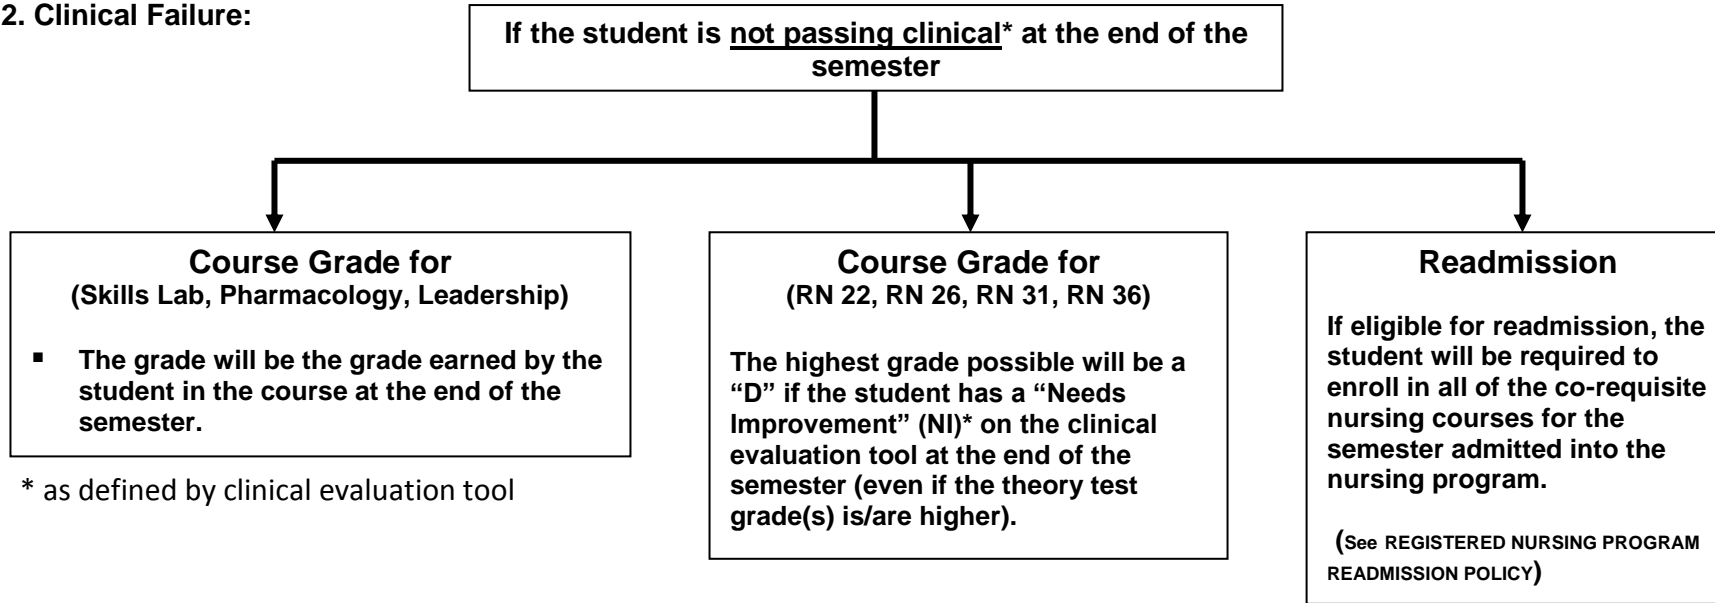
2. Clinical Failure:

If the student is not passing clinical* at the end of the semester

Course Grade for
(Skills Lab, Pharmacology, Leadership)

- The grade will be the grade earned by the student in the course at the end of the semester.

* as defined by clinical evaluation tool

Course Grade for
(RN 22, RN 26, RN 31, RN 36)

The highest grade possible will be a "D" if the student has a "Needs Improvement" (NI)* on the clinical evaluation tool at the end of the semester (even if the theory test grade(s) is/are higher).

Readmission

If eligible for readmission, the student will be required to enroll in all of the co-requisite nursing courses for the semester admitted into the nursing program.

(See REGISTERED NURSING PROGRAM READMISSION POLICY)